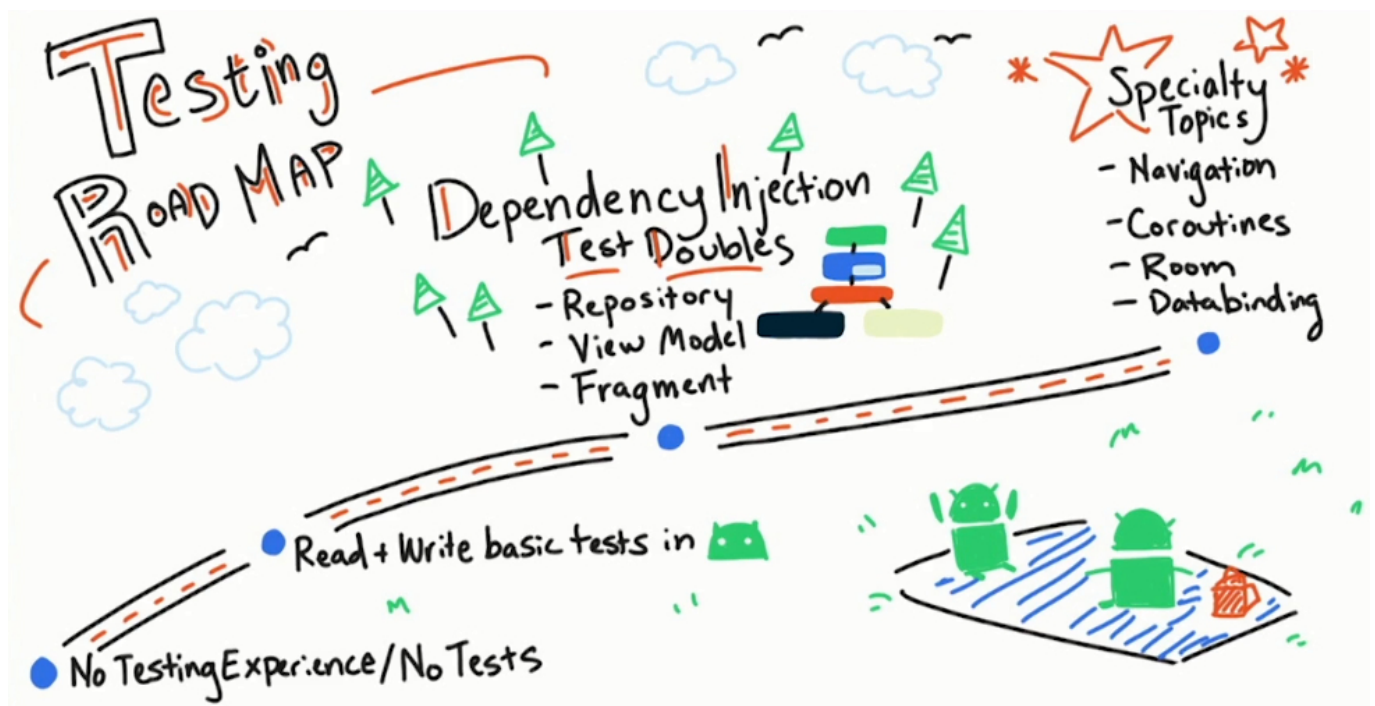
Testing
ROAD MAP

Dependency Injection
Test Doubles
- Repository
- View Model
- Fragment

Specialty Topics
- Navigation
- Coroutines
- Room
- Databinding

Read + Write basic tests in

No Testing Experience / No Tests